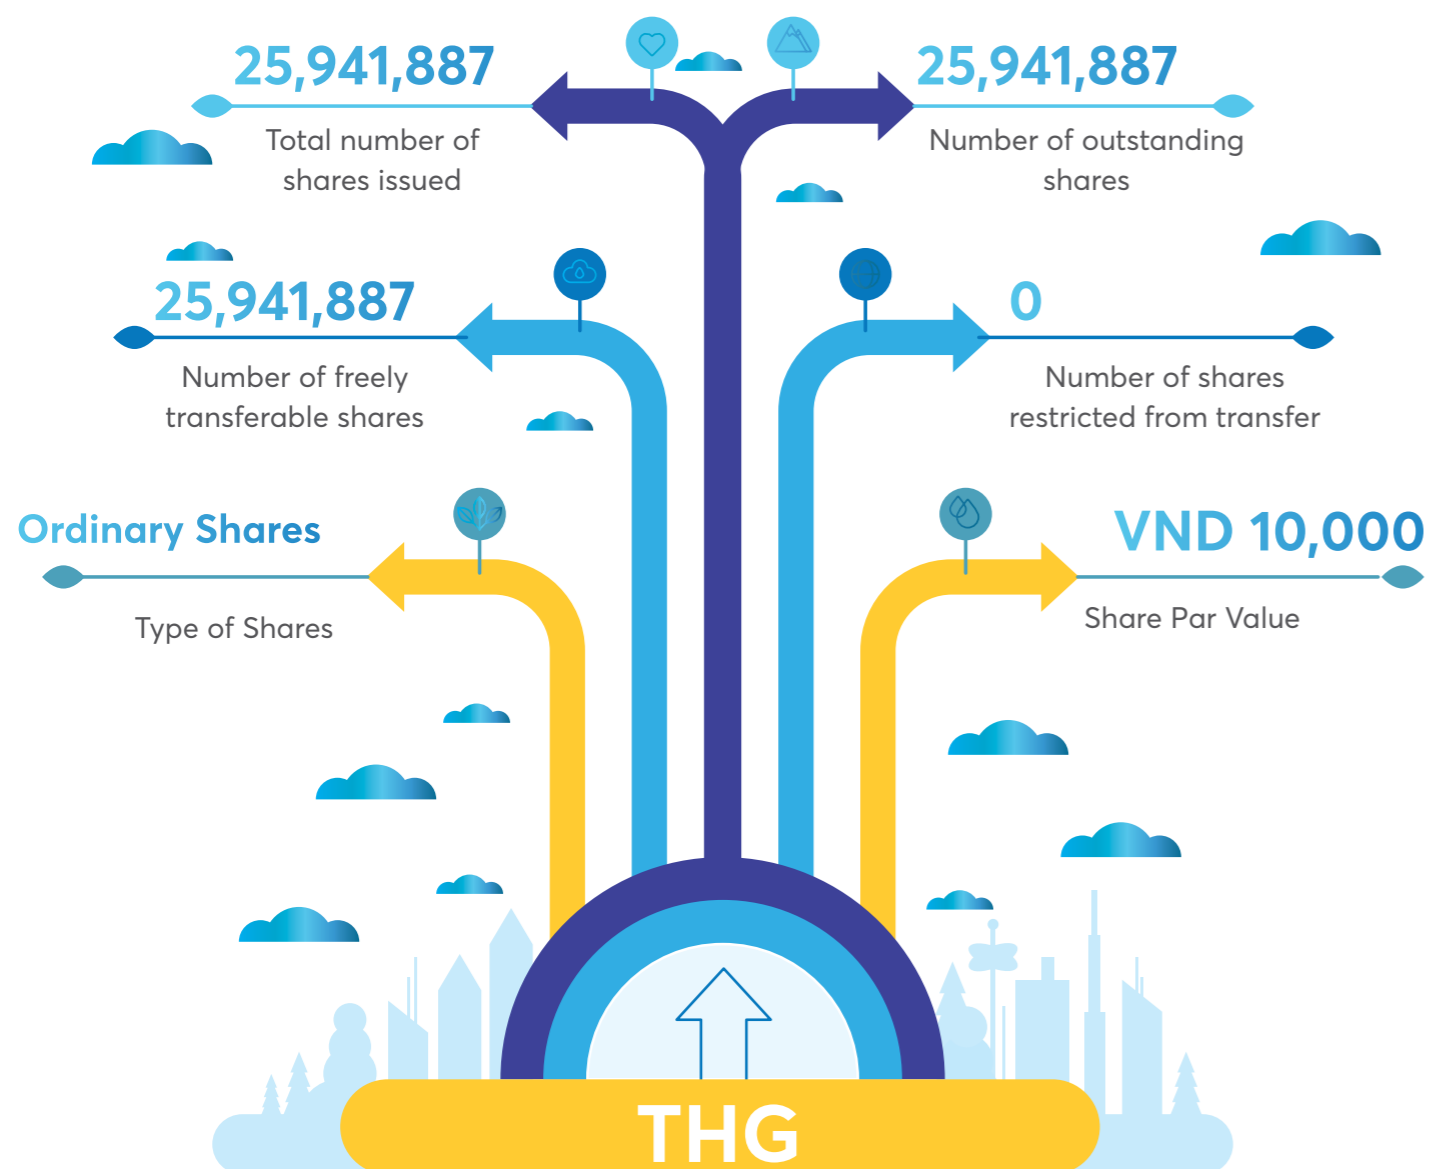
25,941,887
Total number of shares issued

25,941,887
Number of outstanding shares

25,941,887
Number of freely transferable shares

0
Number of shares restricted from transfer

Ordinary Shares
Type of Shares

VND 10,000
Share Par Value

THG